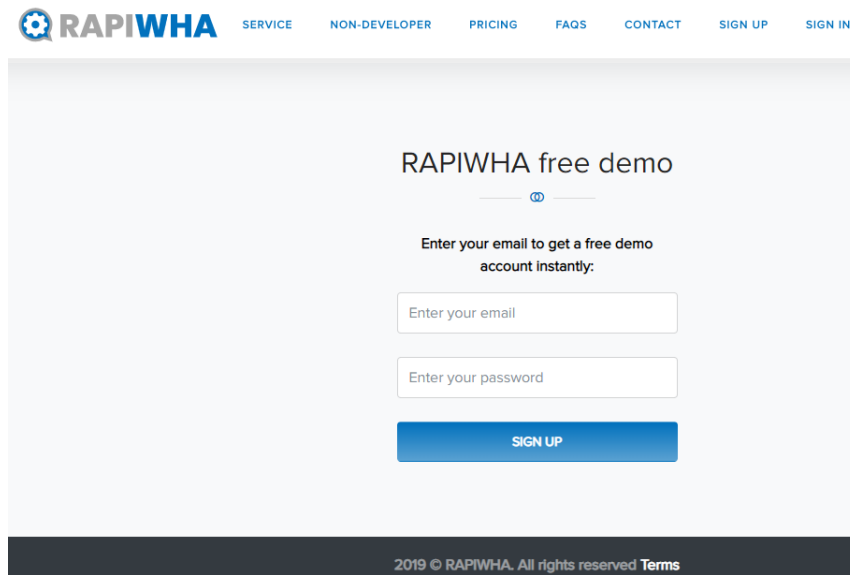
RAPIWHA SERVICE NON-DEVELOPER PRICING FAQS CONTACT SIGN UP SIGN IN

RAPIWHA free demo

Enter your email to get a free demo account instantly:

Enter your email

Enter your password

SIGN UP

2019 © RAPIWHA. All rights reserved Terms